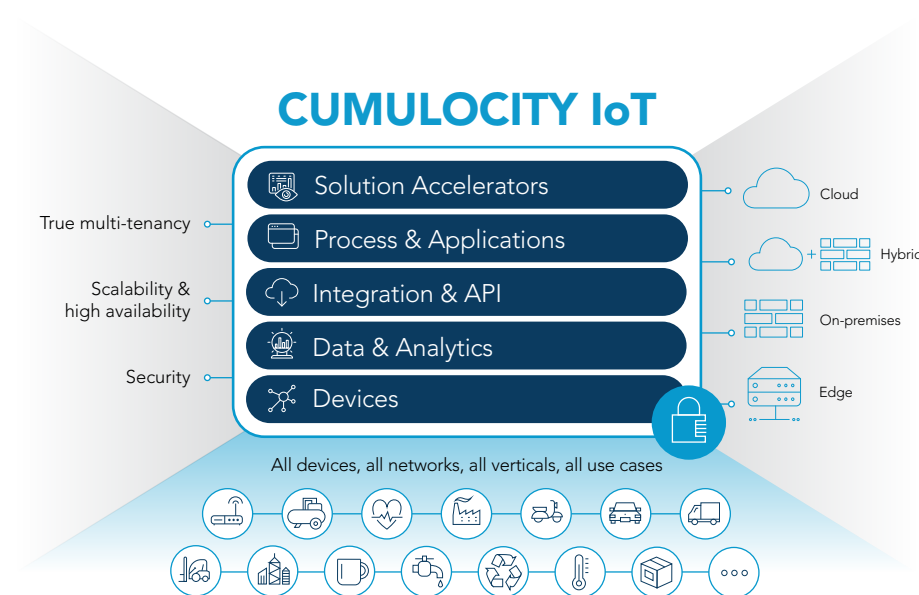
CUMULOCITY IoT

Solution Accelerators
Process & Applications
Integration & API
Data & Analytics
Devices

True multi-tenancy
Scalability & high availability
Security

Cloud
Hybrid
On-premises
Edge

All devices, all networks, all verticals, all use cases